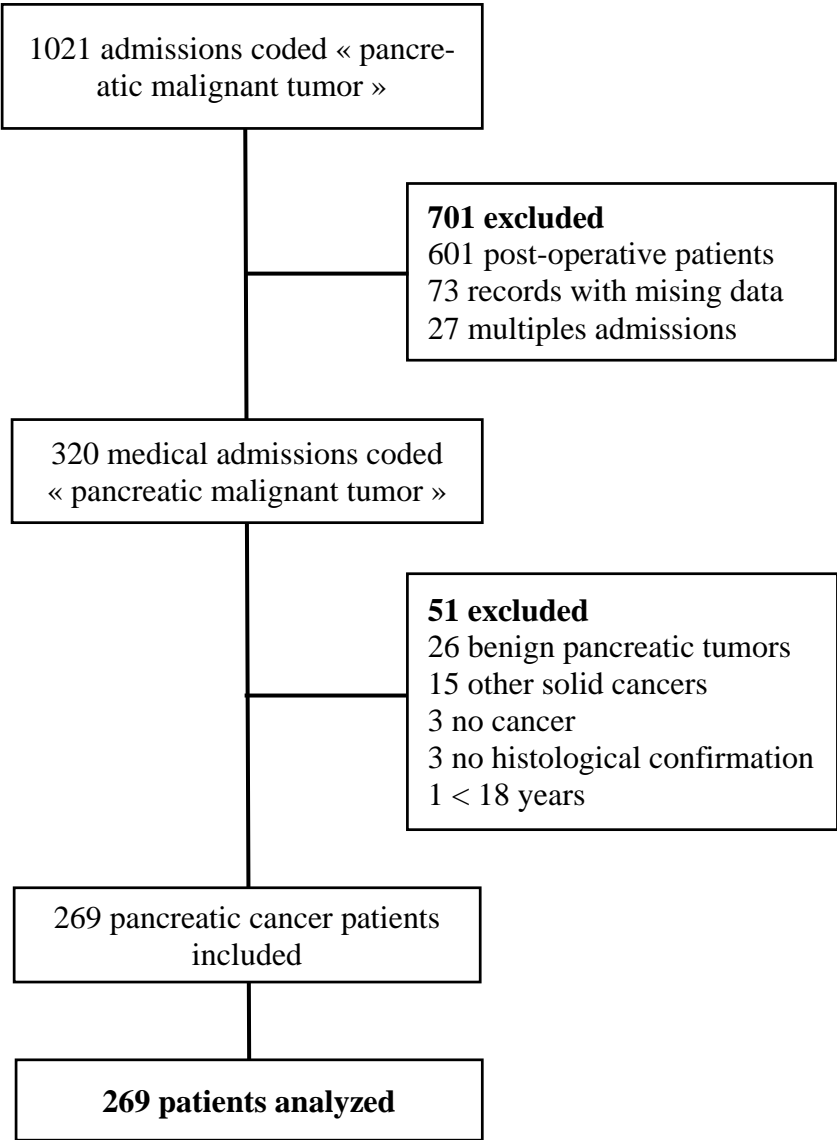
1021 admissions coded « pancreatic malignant tumor »

**701 excluded**
601 post-operative patients
73 records with mising data
27 multiples admissions

320 medical admissions coded « pancreatic malignant tumor »

**51 excluded**
26 benign pancreatic tumors
15 other solid cancers
3 no cancer
3 no histological confirmation
1 < 18 years

269 pancreatic cancer patients included

**269 patients analyzed**